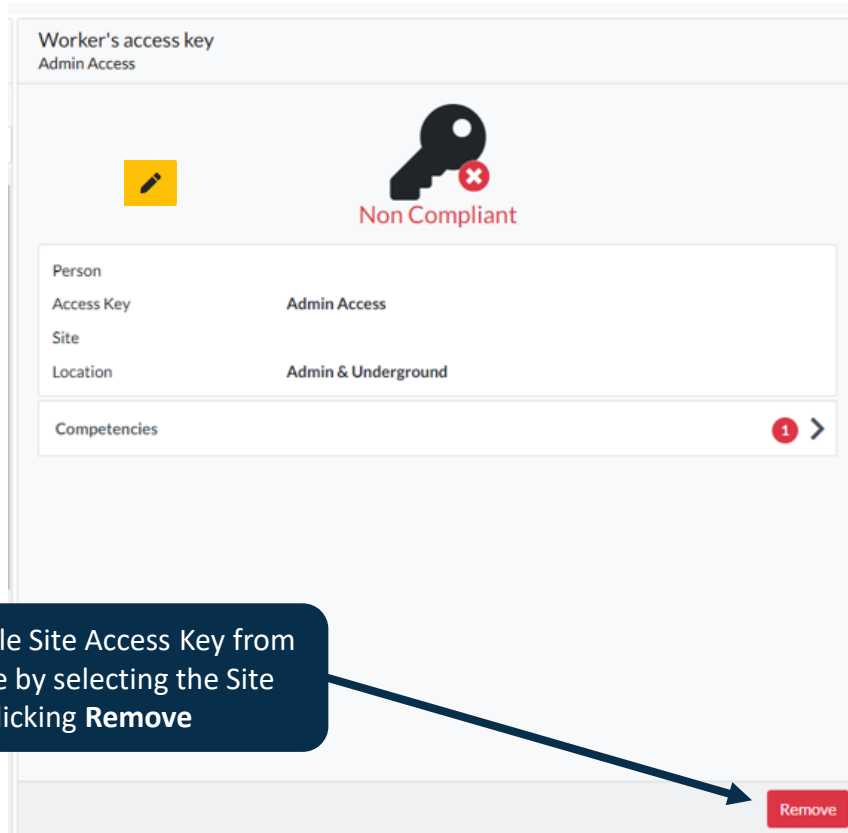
Worker's access key
Admin Access

Non Compliant

| Person | |
|---|---|
| Access Key | Admin Access |
| Site | |
| Location | Admin & Underground |

Competencies 1

le Site Access Key from e by selecting the Site licking **Remove**

Remove